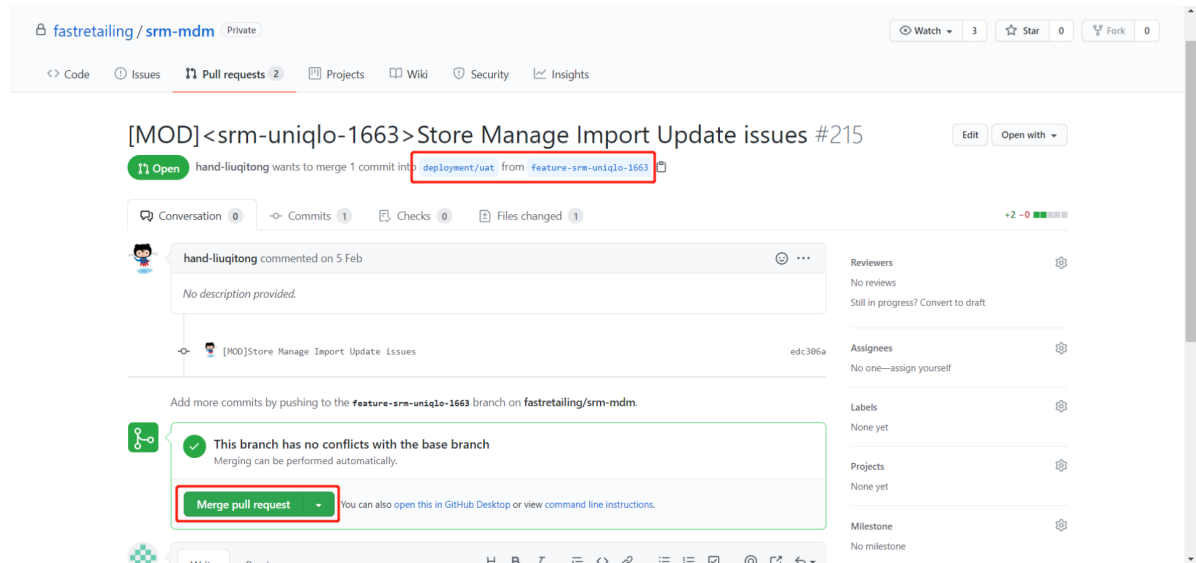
fastretailing / srm-mdm Private

Watch 3 Star 0 Fork 0

Code Issues Pull requests 2 Projects Wiki Security Insights

[MOD]<srm-uniqlo-1663>Store Manage Import Update issues #215

Edit Open with

Open hand-liuqitong wants to merge 1 commit into deployment/uat from feature-srm-uniqlo-1663

Conversation 0 Commits 1 Checks 0 Files changed 1

+2 −0

hand-liuqitong commented on 5 Feb

No description provided.

[MOD]Store Manage Import Update issues edc306a

Add more commits by pushing to the feature-srm-uniqlo-1663 branch on fastretailing/srm-mdm.

This branch has no conflicts with the base branch
Merging can be performed automatically.

Merge pull request You can also open this in GitHub Desktop or view command line instructions.

Reviewers
No reviews
Still in progress? Convert to draft

Assignees
No one—assign yourself

Labels
None yet

Projects
None yet

Milestone
No milestone